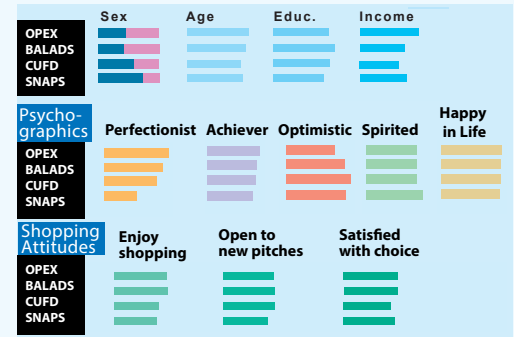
Sex Age Educ. Income

OPEX
BALADS
CUFD
SNAPS

Psychographics

Perfectionist Achiever Optimistic Spirited Happy in Life

OPEX
BALADS
CUFD
SNAPS

Shopping Attitudes

Enjoy shopping Open to new pitches Satisfied with choice

OPEX
BALADS
CUFD
SNAPS